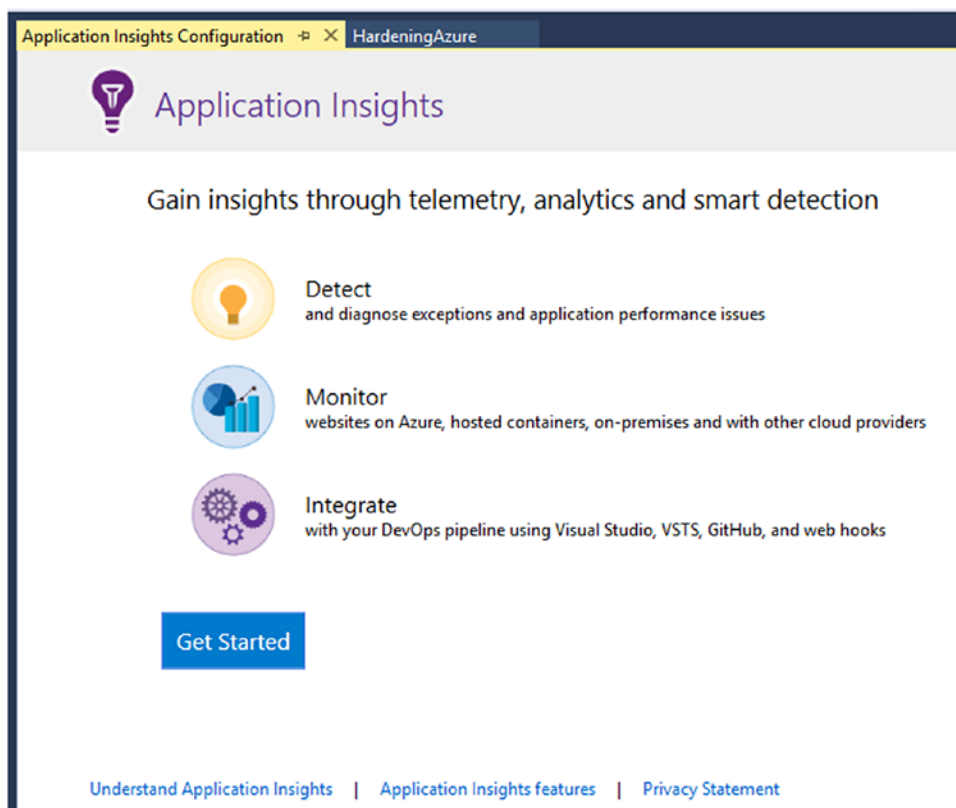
Application Insights Configuration ⊕ ✕ HardeningAzure

Application Insights

Gain insights through telemetry, analytics and smart detection

Detect
and diagnose exceptions and application performance issues

Monitor
websites on Azure, hosted containers, on-premises and with other cloud providers

Integrate
with your DevOps pipeline using Visual Studio, VSTS, GitHub, and web hooks

Get Started

Understand Application Insights | Application Insights features | Privacy Statement